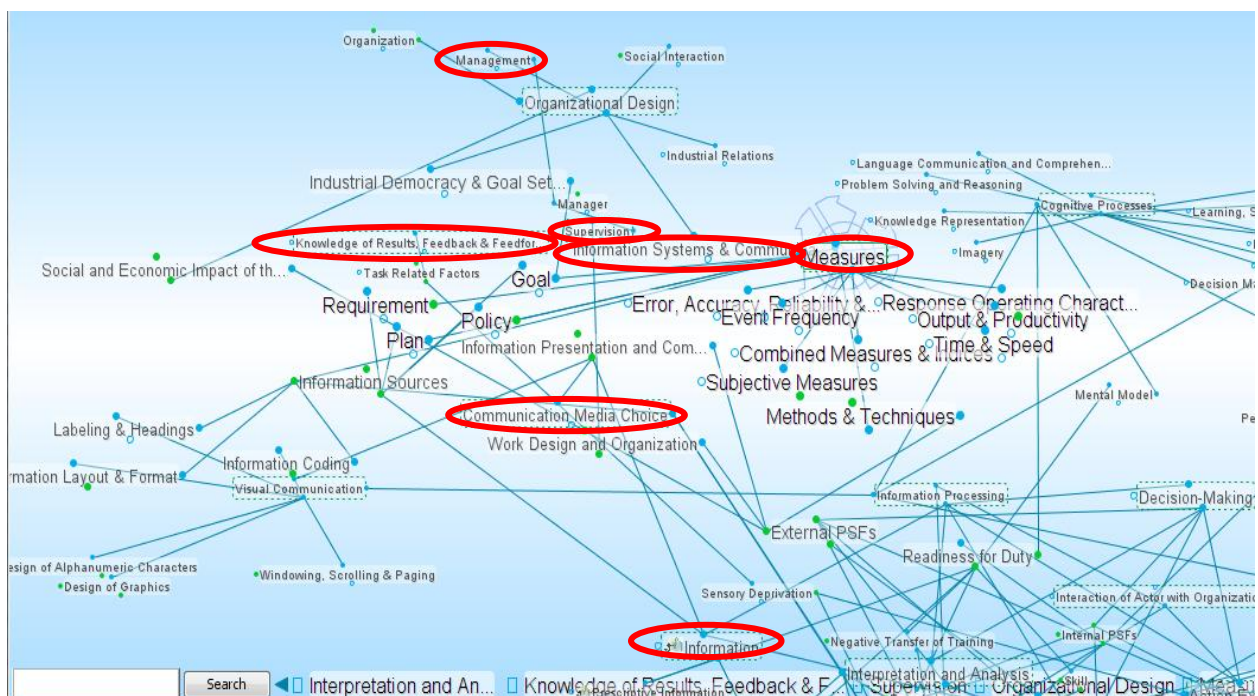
Organization
Management
Social Interaction
Organizational Design
Industrial Relations
Industrial Democracy & Goal Set...
Manager
Language Communication and Comprehen...
Problem Solving and Reasoning
Cognitive Processes
Learning, S
Knowledge Representation
Imagery
Decision Ma
Knowledge of Results, Feedback & Feedfor...
Supervision
Information Systems & Commu...
Measures
Social and Economic Impact of th...
Task Related Factors
Goal
Requirement
Policy
Error, Accuracy, Reliability &...
Response Operating Charact...
Event Frequency
Output & Productivity
Plan
Time & Speed
Information Presentation and Com...
Combined Measures & Indices
Information Sources
Subjective Measures
Mental Model
Methods & Techniques
Communication Media Choice
Labeling & Headings
Work Design and Organization
Information Coding
rmation Layout & Format
Visual Communication
Information Processing
Decision-Making
External PSFs
Readiness for Duty
esign of Alphanumeric Characters
Design of Graphics
Windowing, Scrolling & Paging
Sensory Deprivation
Interaction of Actor with Organizatio
Internal PSFs
Negative Transfer of Training
Information
Interpretation and Analysis
Search
Interpretation and An...
Knowledge of Results, Feedback & F...
Supervision
Organizational Design